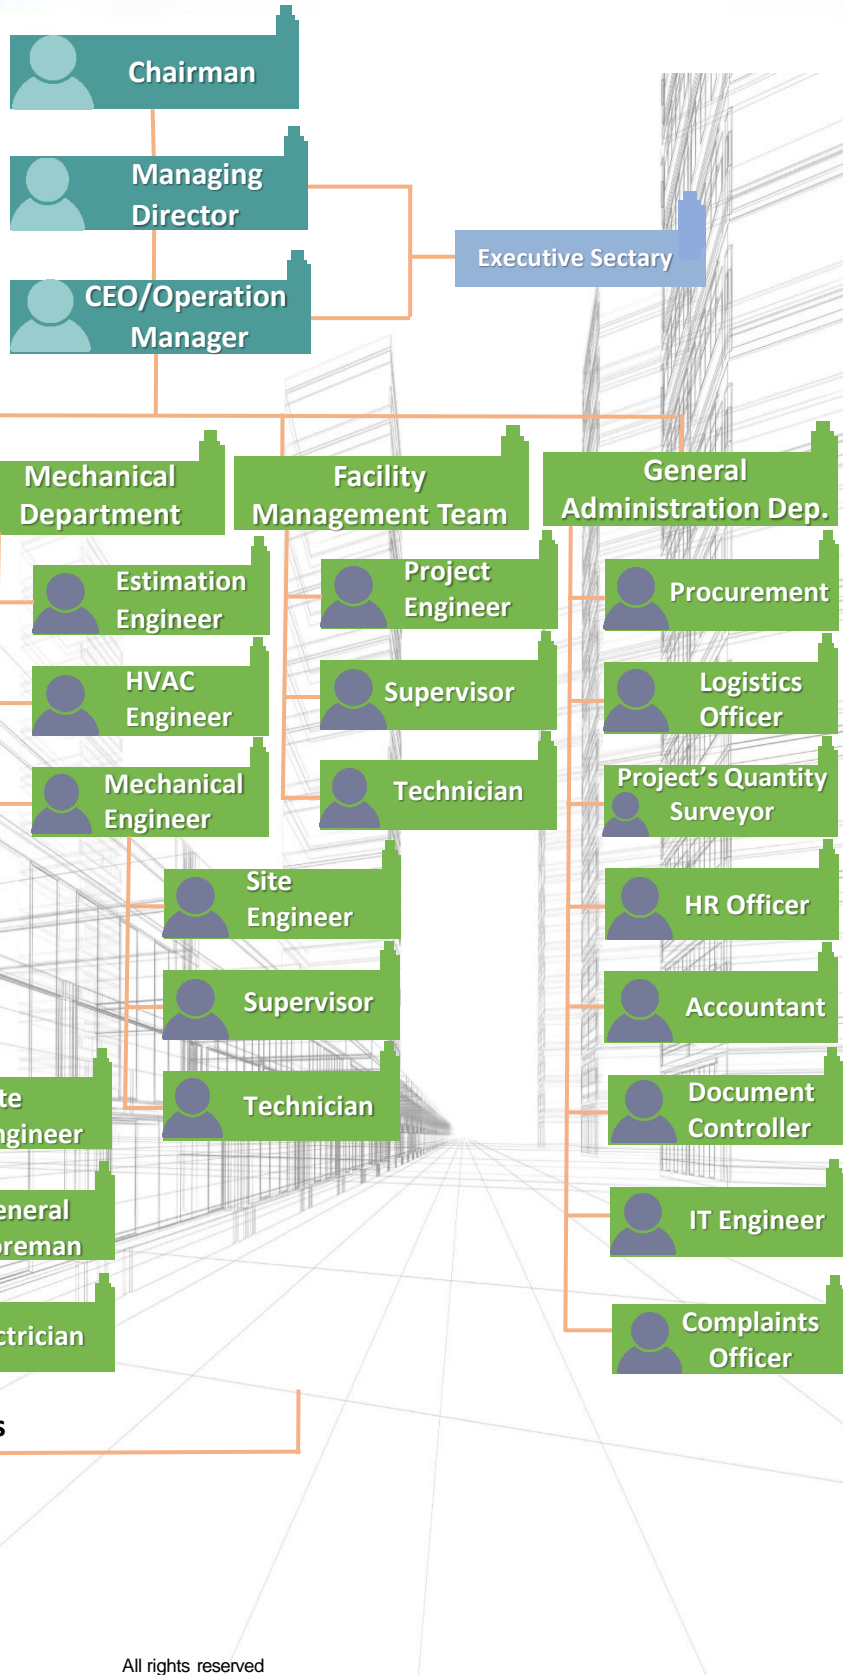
Chairman

Managing Director

CEO/Operation Manager

Executive Sectary

Mechanical Department

Facility Management Team

General Administration Dep.

Estimation Engineer

HVAC Engineer

Mechanical Engineer

Project Engineer

Supervisor

Technician

Procurement

Logistics Officer

Project's Quantity Surveyor

HR Officer

Accountant

Document Controller

IT Engineer

Complaints Officer

Site Engineer

Supervisor

Technician

te ngineer

eneral oreman

ctrician

s

All rights reserved